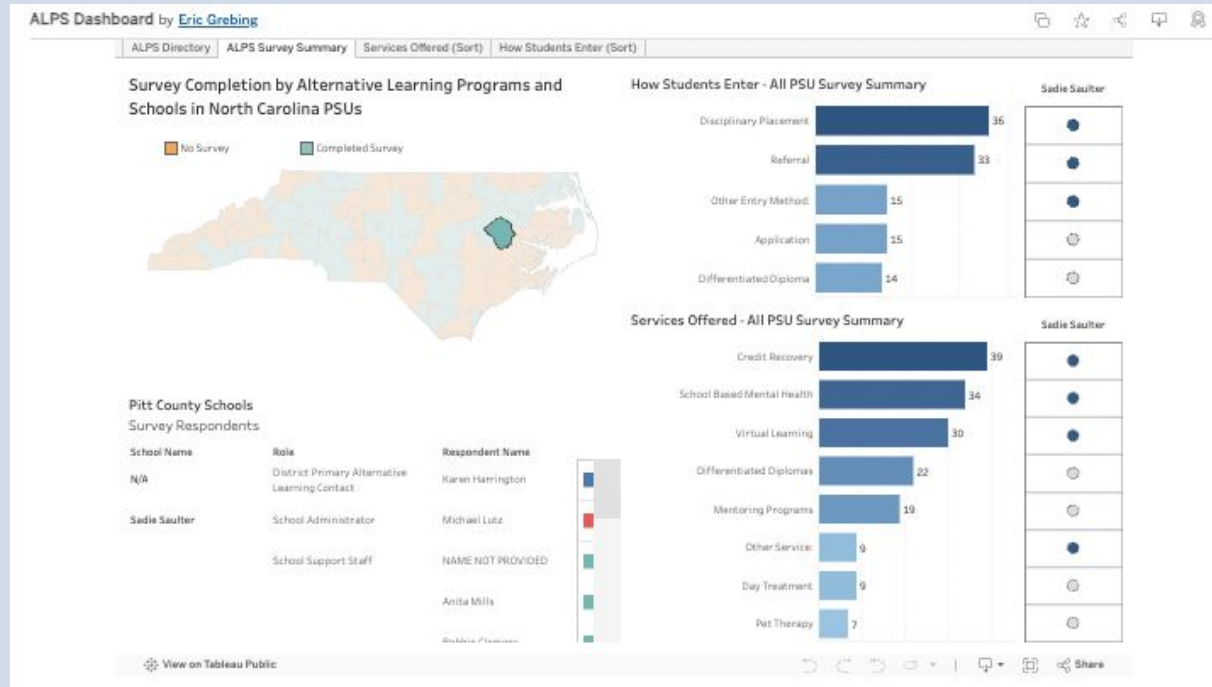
ALPS Dashboard by Eric Grebing

ALPS Directory | ALPS Survey Summary | Services Offered (Sort) | How Students Enter (Sort)

Survey Completion by Alternative Learning Programs and Schools in North Carolina PSUs

No Survey
Completed Survey

How Students Enter - All PSU Survey Summary

Sadie Saulter

| | | |
|---|---|---|
| Disciplinary Placement | 36 | ● |
| Referral | 33 | ● |
| Other Entry Method | 15 | ● |
| Application | 15 | ○ |
| Differentiated Diploma | 14 | ○ |

Services Offered - All PSU Survey Summary

Sadie Saulter

| | | |
|---|---|---|
| Credit Recovery | 39 | ● |
| School Based Mental Health | 34 | ● |
| Virtual Learning | 30 | ● |
| Differentiated Diplomas | 22 | ○ |
| Mentoring Programs | 19 | ○ |
| Other Service | 9 | ● |
| Day Treatment | 9 | ○ |
| Pet Therapy | 7 | ○ |

Pitt County Schools
Survey Respondents

| School Name | Role | Respondent Name |
|---|---|---|
| N/A | District Primary Alternative Learning Contact | Karen Harrington |
| Sadie Saulter | School Administrator | Michael Lutz |
| | School Support Staff | NAME NOT PROVIDED |
| | | Anita Mills |
| | | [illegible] |

View on Tableau Public

Share